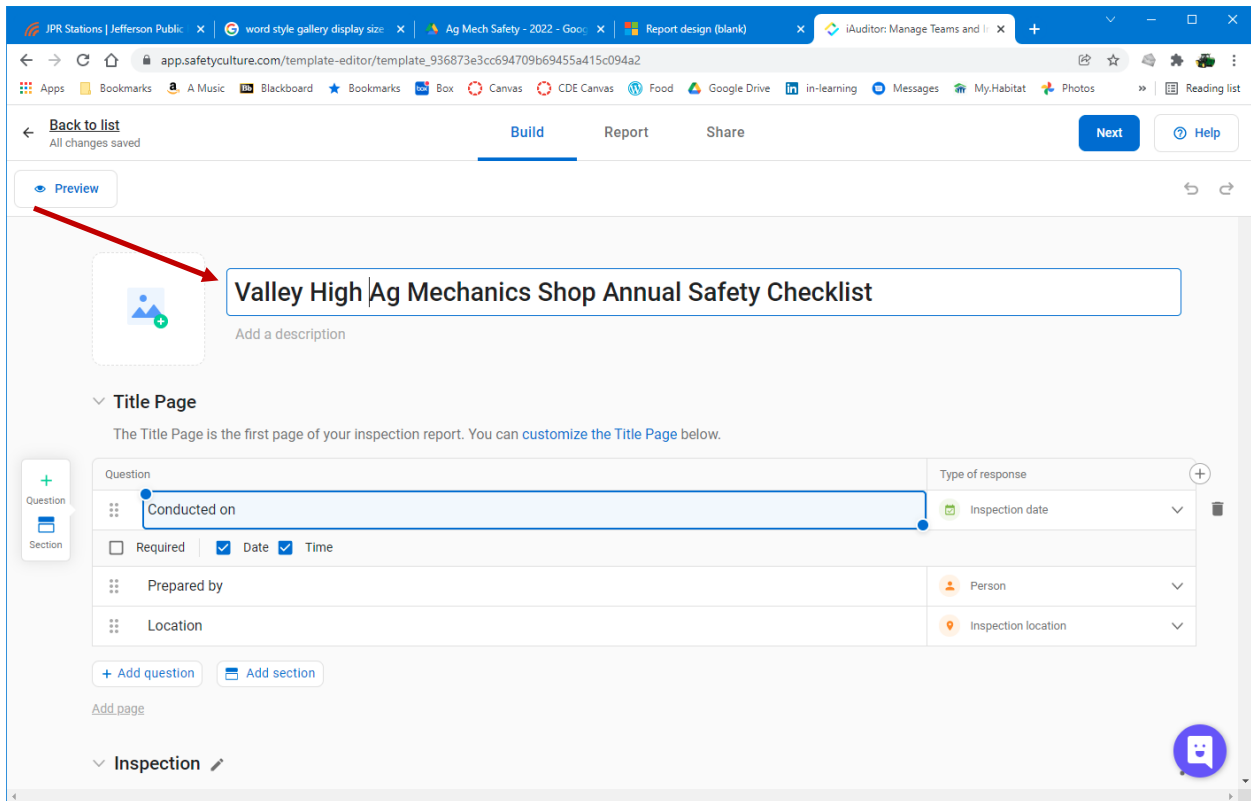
JPR Stations | Jefferson Public
word style gallery display size
Ag Mech Safety - 2022 - Goo
Report design (blank)
iAuditor: Manage Teams and I

app.safetyculture.com/template-editor/template_936873e3cc694709b69455a415c094a2

Apps Bookmarks A Music Blackboard Bookmarks Box Canvas CDE Canvas Food Google Drive in-learning Messages My.Habitat Photos » Reading list

Back to list
All changes saved

Build Report Share

Next
Help

Preview

Valley High Ag Mechanics Shop Annual Safety Checklist

Add a description

Title Page

The Title Page is the first page of your inspection report. You can customize the Title Page below.

Question
Section

| Question | Type of response |
|---|---|
| Conducted on | Inspection date |
| Required Date Time | |
| Prepared by | Person |
| Location | Inspection location |

+ Add question
Add section

Add page

Inspection